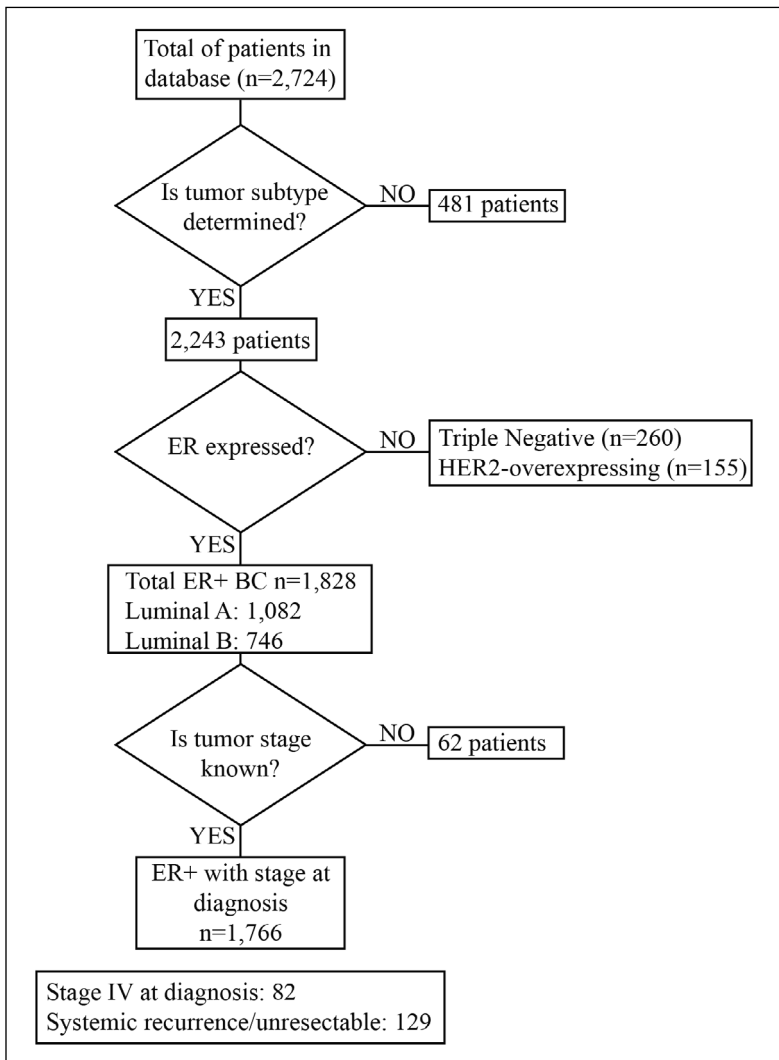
Total of patients in database (n=2,724)

Is tumor subtype determined?

NO

481 patients

YES

2,243 patients

ER expressed?

NO

Triple Negative (n=260)
HER2-overexpressing (n=155)

YES

Total ER+ BC n=1,828
Luminal A: 1,082
Luminal B: 746

Is tumor stage known?

NO

62 patients

YES

ER+ with stage at diagnosis
n=1,766

Stage IV at diagnosis: 82
Systemic recurrence/unresectable: 129